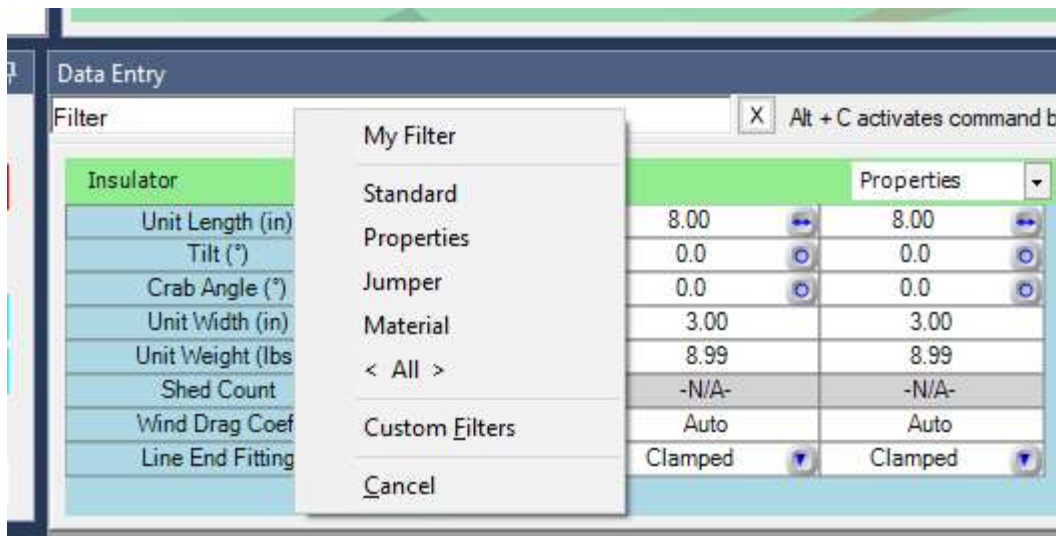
Data Entry

Filter

X Alt + C activates command b

Insulator

Properties

| | | |
|---|---|---|
| Unit Length (in) | 8.00 | 8.00 |
| Tilt (°) | 0.0 | 0.0 |
| Crab Angle (°) | 0.0 | 0.0 |
| Unit Width (in) | 3.00 | 3.00 |
| Unit Weight (lbs | 8.99 | 8.99 |
| Shed Count | -N/A- | -N/A- |
| Wind Drag Coef | Auto | Auto |
| Line End Fitting | Clamped | Clamped |

My Filter

Standard

Properties

Jumper

Material

< All >

Custom Filters

Cancel